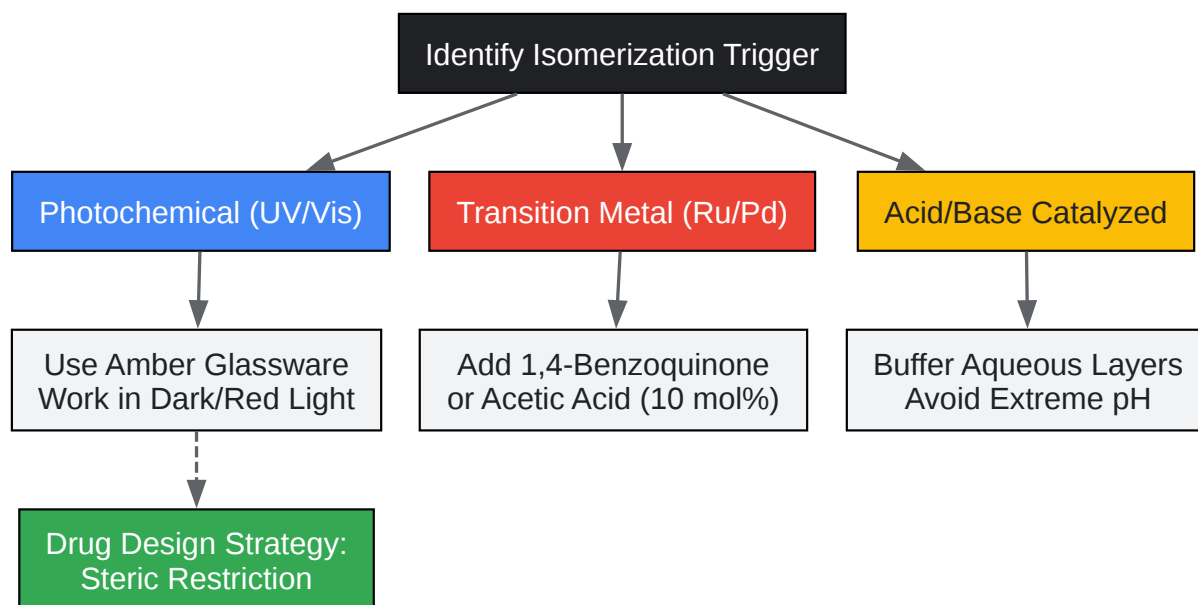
Identify Isomerization Trigger

Photochemical (UV/Vis)

Transition Metal (Ru/Pd)

Acid/Base Catalyzed

Use Amber Glassware
Work in Dark/Red Light

Add 1,4-Benzoquinone
or Acetic Acid (10 mol%)

Buffer Aqueous Layers
Avoid Extreme pH

Drug Design Strategy:
Steric Restriction